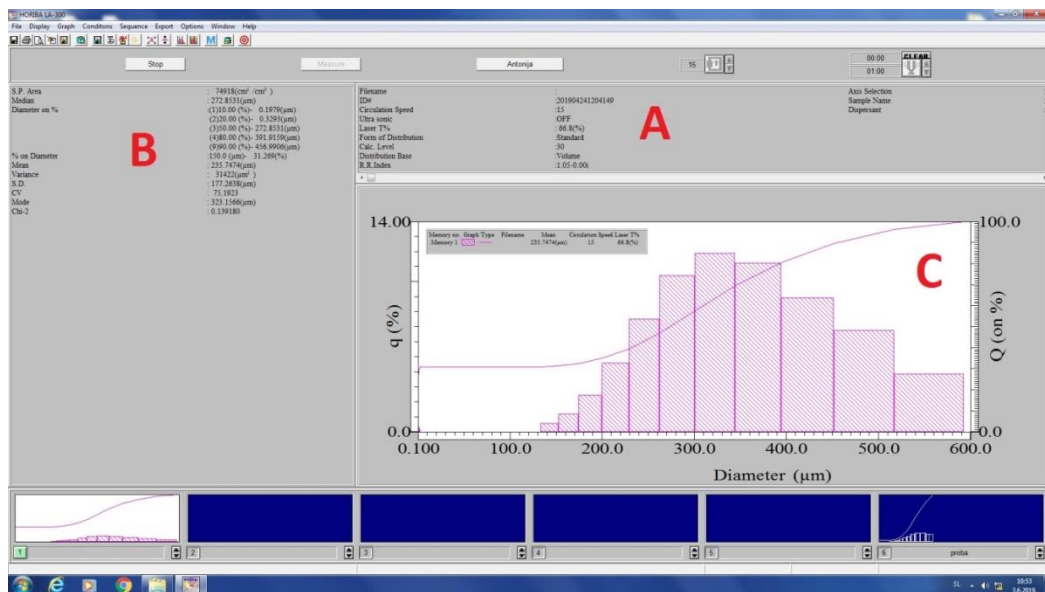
HORIBA LA-300

File Display Graph Conditions Sequence Export Options Window Help

Stop

Measure

Antonija

15

00:00
01:00

CLEAR

S.P. Area : 74918(cm² /cm³ )
Median : 272.8531(μm)
Diameter on % :(1)10.00 (%)- 0.1979(μm)
(2)20.00 (%)- 0.3293(μm)
(3)50.00 (%)- 272.8531(μm)
(4)80.00 (%)- 391.9159(μm)
(9)90.00 (%)- 456.9906(μm)
% on Diameter :150.0 (μm)- 31.269(%)
Mean : 235.7474(μm)
Variance : 31422(μm² )
S.D. : 177.2638(μm)
CV : 75.1923
Mode : 323.1566(μm)
Chi-2 : 0.139180

B

Filename :
ID# :201904241204149
Circulation Speed :15
Ultra sonic :OFF
Laser T% : 66.8(%)
Form of Distribution :Standard
Calc. Level :30
Distribution Base :Volume
R.R.Index :1.05-0.00i

A

Axis Selection
Sample Name
Dispersant

| Memory no. | Graph Type | Filename | Mean | Circulation Speed | Laser T% |
|---|---|---|---|---|---|
| Memory 1 | | | 235.7474(μm) | 15 | 66.8(%) |

14.00

0.0

100.0

0.0

q (%)

Q (on %)

0.100 100.0 200.0 300.0 400.0 500.0 600.0

Diameter (μm)

C

1 2 3 4 5 6 proba

SL 10:53 3.6.2019